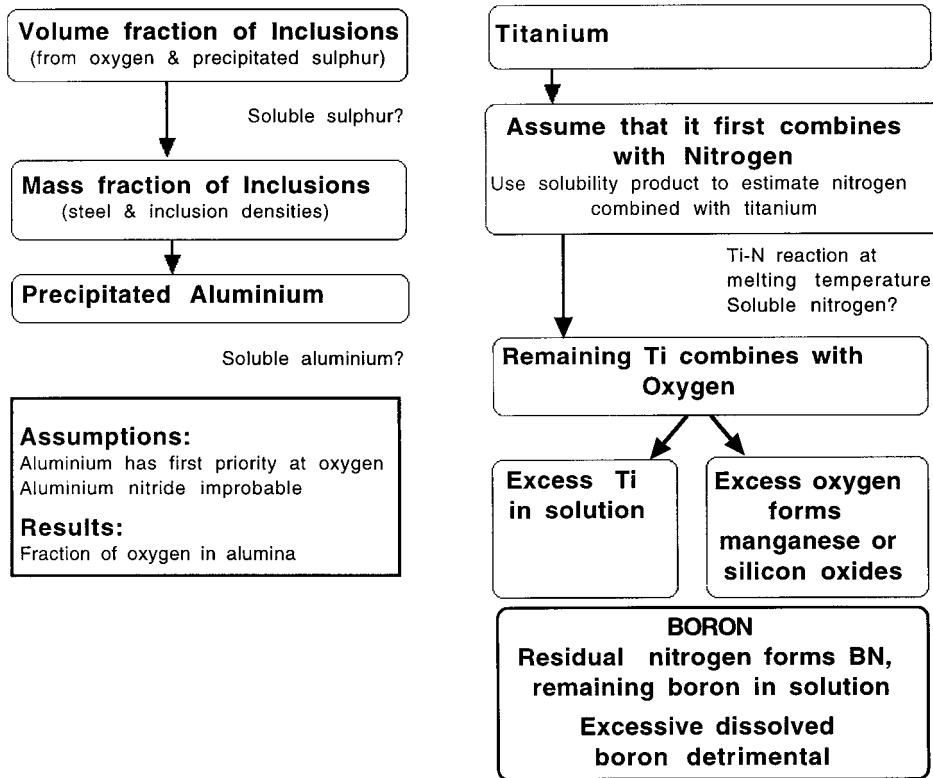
Volume fraction of Inclusions
(from oxygen & precipitated sulphur)

Soluble sulphur?

Mass fraction of Inclusions
(steel & inclusion densities)

Precipitated Aluminium

Soluble aluminium?

Assumptions:
Aluminium has first priority at oxygen
Aluminium nitride improbable

Results:
Fraction of oxygen in alumina

Titanium

Assume that it first combines with Nitrogen
Use solubility product to estimate nitrogen combined with titanium

Ti-N reaction at melting temperature
Soluble nitrogen?

Remaining Ti combines with Oxygen

Excess Ti in solution

Excess oxygen forms manganese or silicon oxides

BORON
Residual nitrogen forms BN, remaining boron in solution

Excessive dissolved boron detrimental